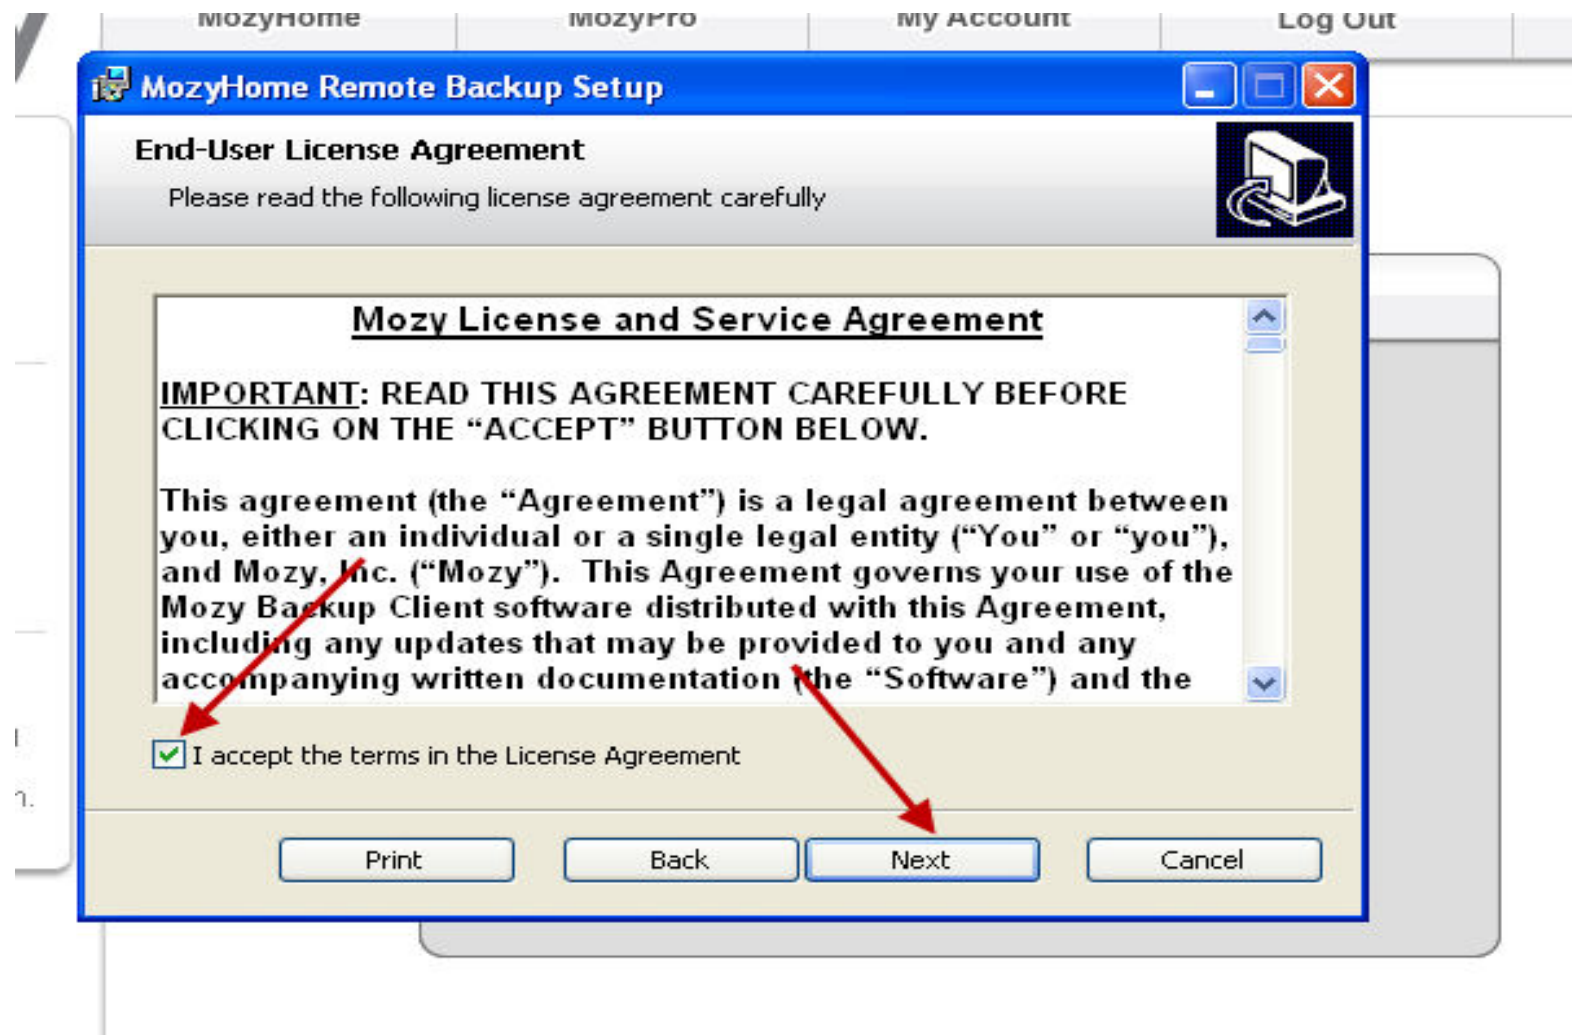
MozyHome MozyPro My Account Log Out

MozyHome Remote Backup Setup

End-User License Agreement

Please read the following license agreement carefully

Mozy License and Service Agreement

IMPORTANT: READ THIS AGREEMENT CAREFULLY BEFORE CLICKING ON THE "ACCEPT" BUTTON BELOW.

This agreement (the "Agreement") is a legal agreement between you, either an individual or a single legal entity ("You" or "you"), and Mozy, Inc. ("Mozy"). This Agreement governs your use of the Mozy Backup Client software distributed with this Agreement, including any updates that may be provided to you and any accompanying written documentation (the "Software") and the

I accept the terms in the License Agreement

Print Back Next Cancel